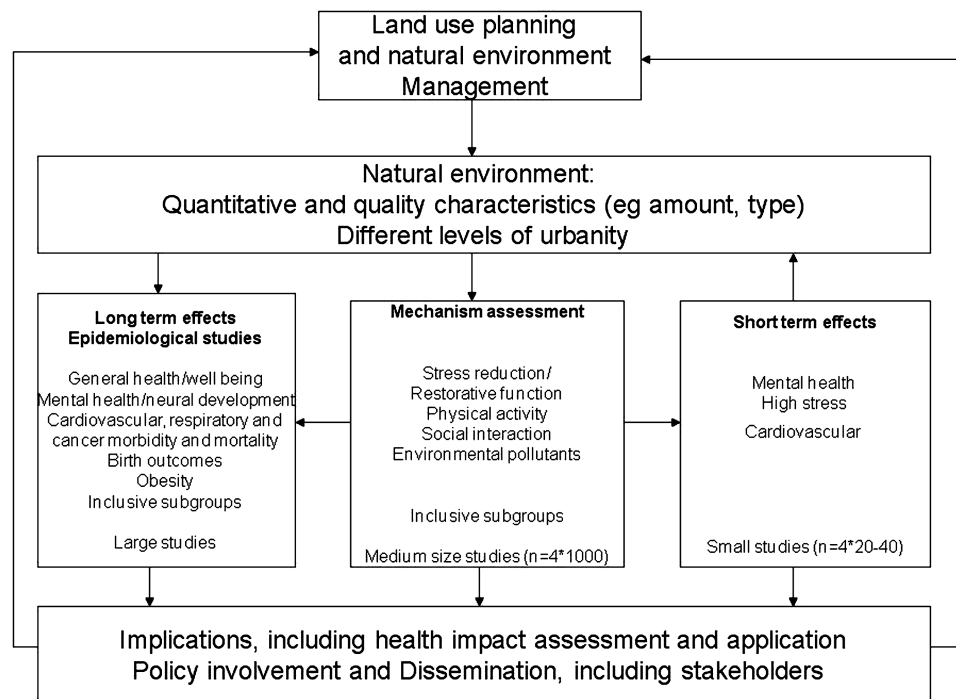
Land use planning
and natural environment
Management

Natural environment:
Quantitative and quality characteristics (eg amount, type)
Different levels of urbanity

Long term effects
Epidemiological studies

General health/well being
Mental health/neural development
Cardiovascular, respiratory and cancer morbidity and mortality
Birth outcomes
Obesity
Inclusive subgroups

Large studies

Mechanism assessment

Stress reduction/
Restorative function
Physical activity
Social interaction
Environmental pollutants

Inclusive subgroups

Medium size studies (n=4*1000)

Short term effects

Mental health
High stress
Cardiovascular

Small studies (n=4*20-40)

Implications, including health impact assessment and application
Policy involvement and Dissemination, including stakeholders